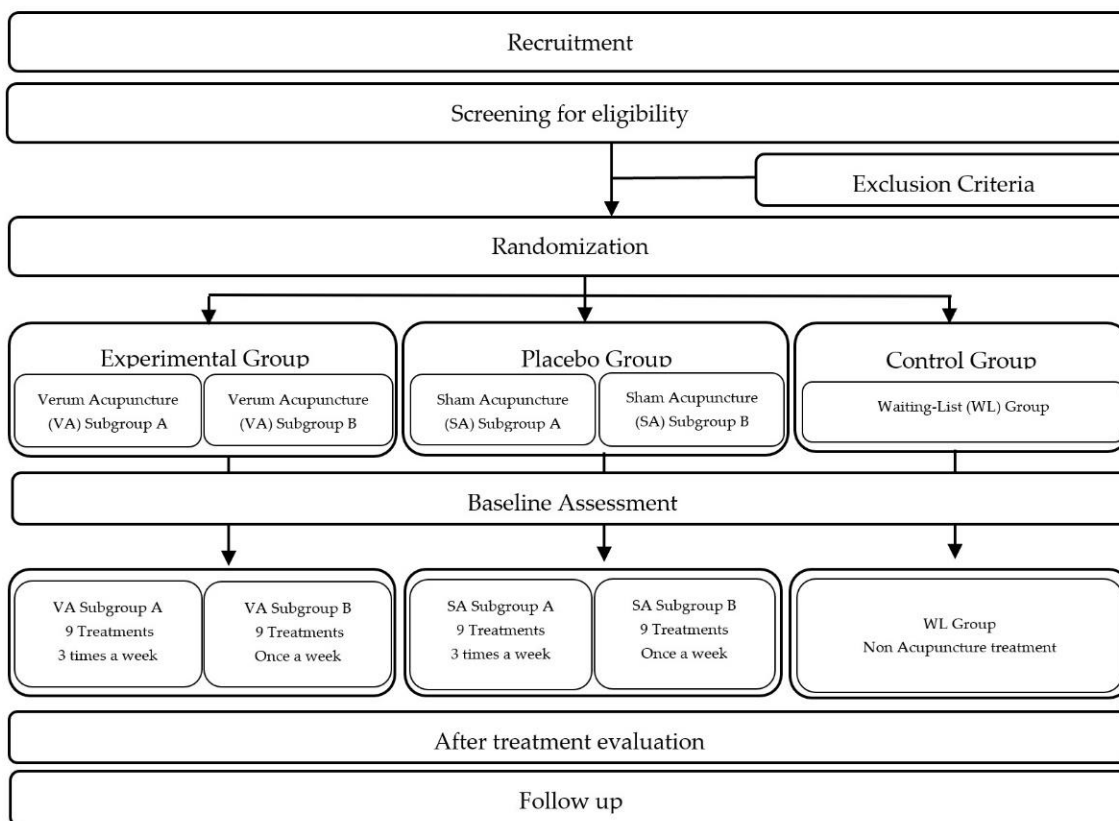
Recruitment

Screening for eligibility

Exclusion Criteria

Randomization

Experimental Group

Verum Acupuncture (VA) Subgroup A

Verum Acupuncture (VA) Subgroup B

Placebo Group

Sham Acupuncture (SA) Subgroup A

Sham Acupuncture (SA) Subgroup B

Control Group

Waiting-List (WL) Group

Baseline Assessment

VA Subgroup A
9 Treatments
3 times a week

VA Subgroup B
9 Treatments
Once a week

SA Subgroup A
9 Treatments
3 times a week

SA Subgroup B
9 Treatments
Once a week

WL Group
Non Acupuncture treatment

After treatment evaluation

Follow up